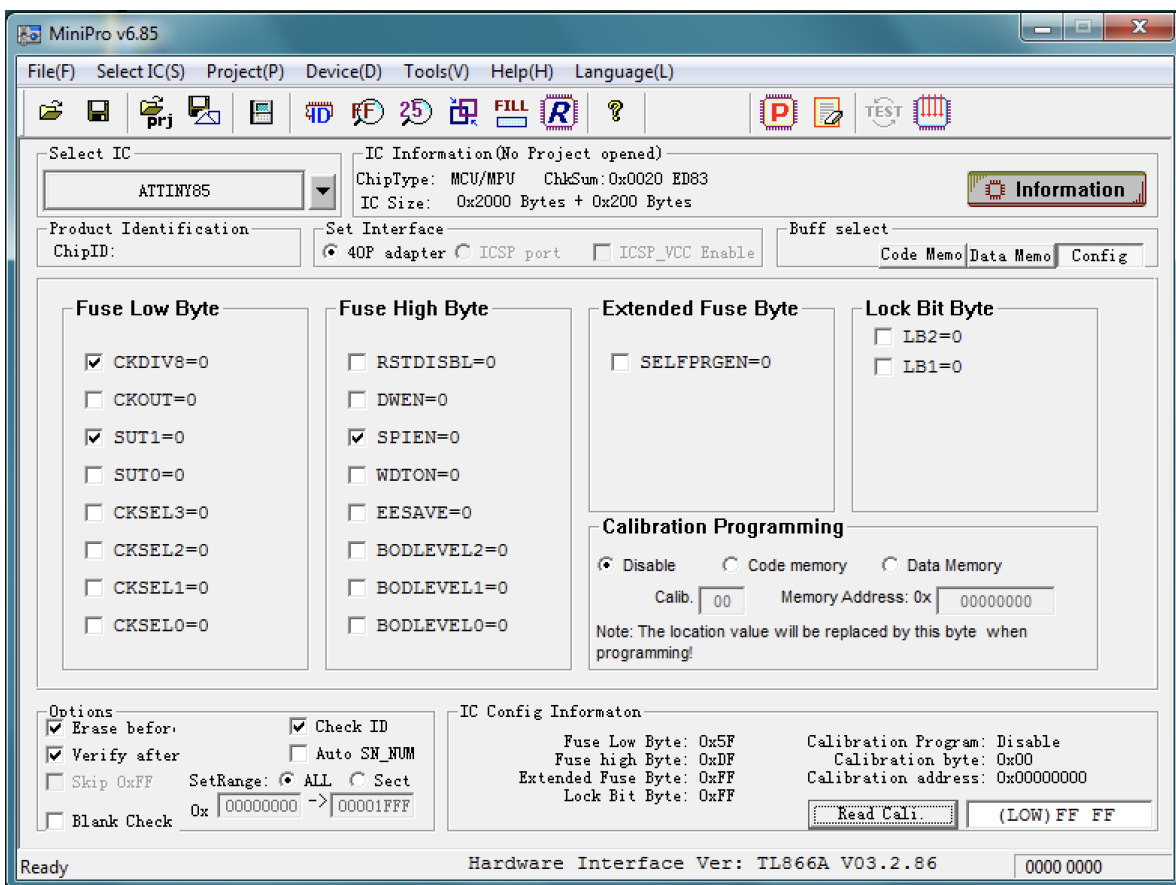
MiniPro v6.85

File(F) Select IC(S) Project(P) Device(D) Tools(V) Help(H) Language(L)

prj

4D

FILL

R

P

TEST

Select IC
ATTINY85

IC Information(No Project opened)
ChipType: MCU/MPU ChkSum:0x0020 ED83
IC Size: 0x2000 Bytes + 0x200 Bytes

Information

Product Identification
ChipID:

Set Interface
40P adapter ICSP port ICSP_VCC Enable

Buff select
Code Memo Data Memo Config

Fuse Low Byte
CKDIV8=0
CKOUT=0
SUT1=0
SUT0=0
CKSEL3=0
CKSEL2=0
CKSEL1=0
CKSEL0=0

Fuse High Byte
RSTDISBL=0
DWEN=0
SPIEN=0
WDTON=0
EESAVE=0
BODLEVEL2=0
BODLEVEL1=0
BODLEVEL0=0

Extended Fuse Byte
SELFPRGEN=0

Lock Bit Byte
LB2=0
LB1=0

Calibration Programming
Disable Code memory Data Memory
Calib. 00 Memory Address: 0x 00000000
Note: The location value will be replaced by this byte when programming!

Options
Erase befor
Verify after
Skip 0xFF
Blank Check
Check ID
Auto SN_NUM
SetRange: ALL Sect
0x 00000000 -> 00001FFF

IC Config Informaton
Fuse Low Byte: 0x5F
Fuse high Byte: 0xDF
Extended Fuse Byte: 0xFF
Lock Bit Byte: 0xFF
Calibration Program: Disable
Calibration byte: 0x00
Calibration address: 0x00000000
Read Cali.
(LOW)FF FF

Ready
Hardware Interface Ver: TL866A V03.2.86
0000 0000